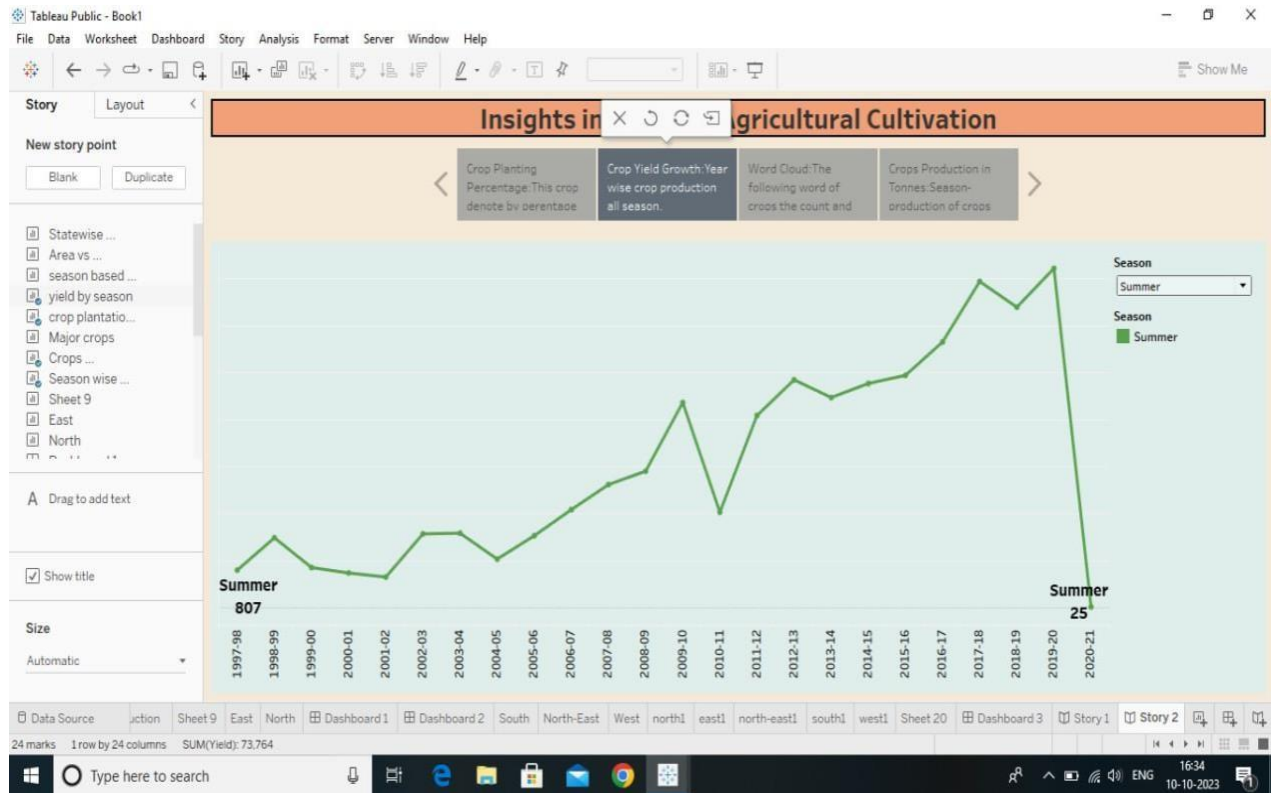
Tableau Public - Book1
File Data Worksheet Dashboard Story Analysis Format Server Window Help
Show Me
Story Layout
New story point
Blank Duplicate
Statewise ...
Area vs ...
season based ...
yield by season
crop plantatio...
Major crops
Crops ...
Season wise ...
Sheet 9
East
North
A Drag to add text
Show title
Size
Automatic
Insights in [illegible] gricultural Cultivation
Crop Planting Percentage:This crop denote by perentage
Crop Yield Growth:Year wise crop production all season.
Word Cloud:The following word of croos the count and
Crops Production in Tonnes:Season-production of crops
Season
Summer
Season
Summer
Summer
807
Summer
25
1997-98
1998-99
1999-00
2000-01
2001-02
2002-03
2003-04
2004-05
2005-06
2006-07
2007-08
2008-09
2009-10
2010-11
2011-12
2012-13
2013-14
2014-15
2015-16
2016-17
2017-18
2018-19
2019-20
2020-21
Data Source uction Sheet 9 East North Dashboard 1 Dashboard 2 South North-East West north1 east1 north-east1 south1 west1 Sheet 20 Dashboard 3 Story 1 Story 2
24 marks 1 row by 24 columns SUM(Yield): 73,764
Type here to search
ENG 16:34 10-10-2023